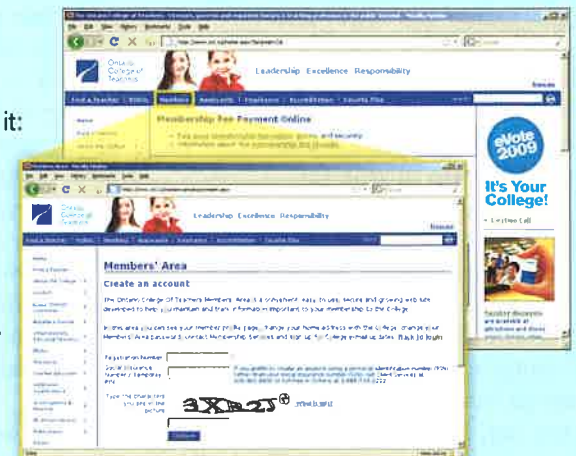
it:

Ontario College of Teachers

Leadership Excellence Responsibility

Find a Teacher | Public | Members | Applicants | Employers | Accreditation | Consult

Membership Fee Payment Online

eVote 2009

It's Your College!

Ontario College of Teachers

Leadership Excellence Responsibility

Members' Area

Create an account

The Ontario College of Teachers Members' Area is a convenient, easy to use, secure and growing web site developed to help you maintain and track information important to your membership to the College.

In this area you can see your member profile page, change your home address with the College, change your Members' Area password, contact Membership Services and sign up for College email updates. Back to login

Registration Number

Social Insurance Number / Temporary SIN

Type the characters you see in the picture

3XR2J

Submit